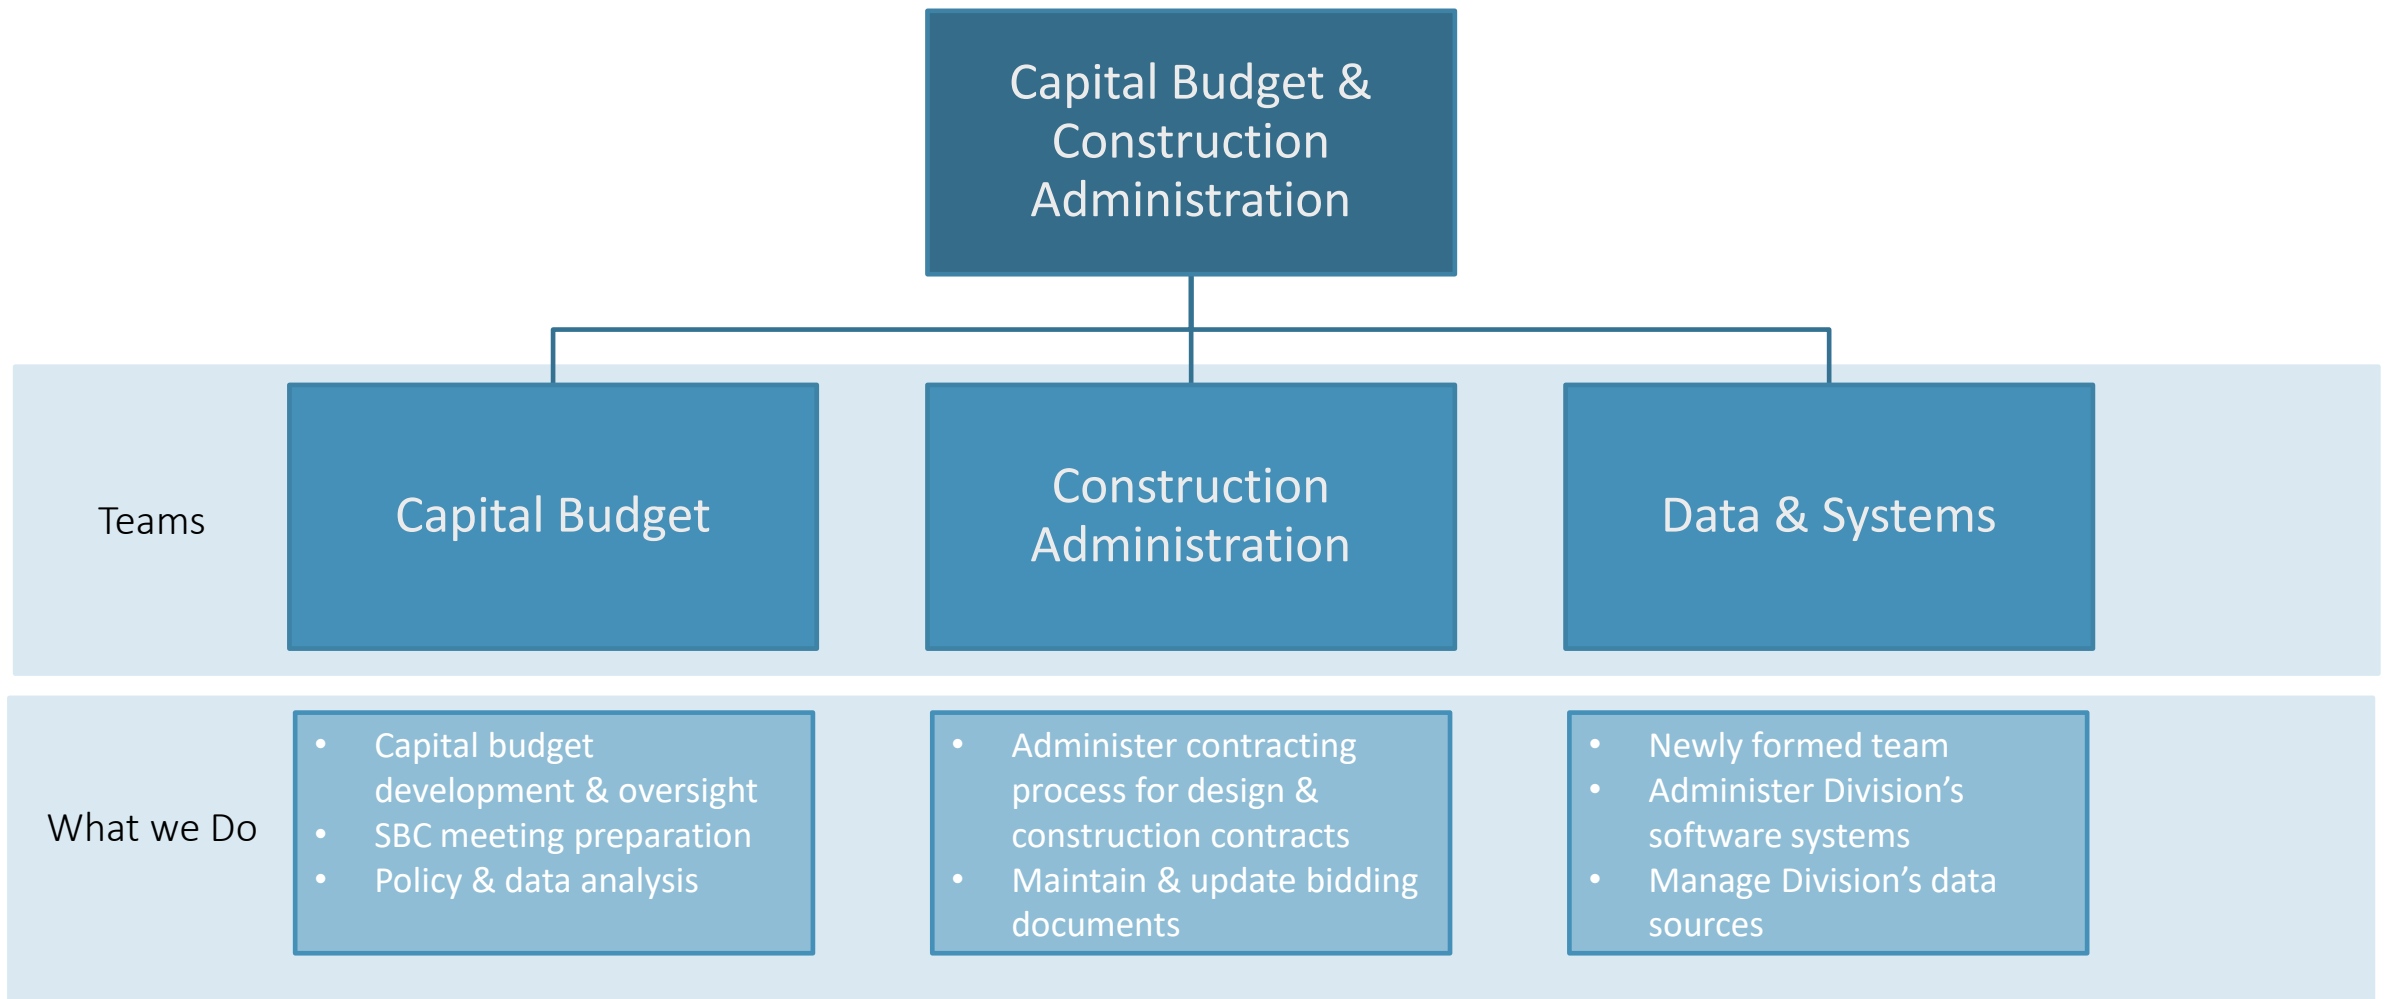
Capital Budget & Construction Administration

Teams

Capital Budget

Construction Administration

Data & Systems

What we Do

- Capital budget development & oversight
- SBC meeting preparation
- Policy & data analysis

- Administer contracting process for design & construction contracts
- Maintain & update bidding documents

- Newly formed team
- Administer Division's software systems
- Manage Division's data sources